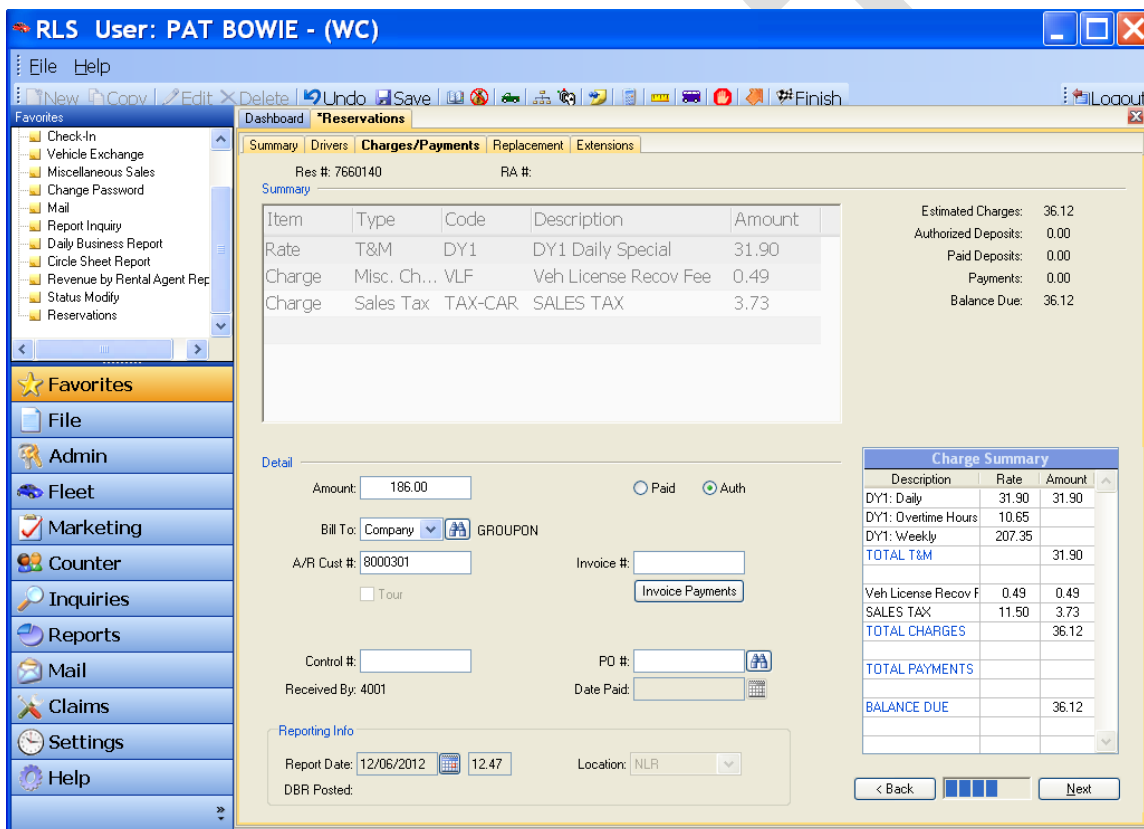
RLS User: PAT BOWIE - (WC)

File Help

New Copy Edit Delete Undo Save Finish Logout

Favorites
Check-In
Vehicle Exchange
Miscellaneous Sales
Change Password
Mail
Report Inquiry
Daily Business Report
Circle Sheet Report
Revenue by Rental Agent Rep
Status Modify
Reservations

Favorites
File
Admin
Fleet
Marketing
Counter
Inquiries
Reports
Mail
Claims
Settings
Help

Dashboard *Reservations

Summary Drivers Charges/Payments Replacement Extensions

Res #: 7660140 RA #:

Summary

| Item | Type | Code | Description | Amount |
|---|---|---|---|---|
| Rate | T&M | DY1 | DY1 Daily Special | 31.90 |
| Charge | Misc. Ch... | VLF | Veh License Recov Fee | 0.49 |
| Charge | Sales Tax | TAX-CAR | SALES TAX | 3.73 |

Estimated Charges: 36.12
Authorized Deposits: 0.00
Paid Deposits: 0.00
Payments: 0.00
Balance Due: 36.12

Detail

Amount: 186.00
Paid Auth
Bill To: Company GROUPON
A/R Cust #: 8000301
Invoice #:
Invoice Payments
Tour
Control #:
PO #:
Received By: 4001
Date Paid:

Reporting Info
Report Date: 12/06/2012 12.47
Location: NLR
DBR Posted:

Charge Summary

| Description | Rate | Amount |
|---|---|---|
| DY1: Daily | 31.90 | 31.90 |
| DY1: Overtime Hours | 10.65 | |
| DY1: Weekly | 207.35 | |
| TOTAL T&M | | 31.90 |
| | | |
| Veh License Recov F | 0.49 | 0.49 |
| SALES TAX | 11.50 | 3.73 |
| TOTAL CHARGES | | 36.12 |
| | | |
| TOTAL PAYMENTS | | |
| | | |
| BALANCE DUE | | 36.12 |

< Back Next